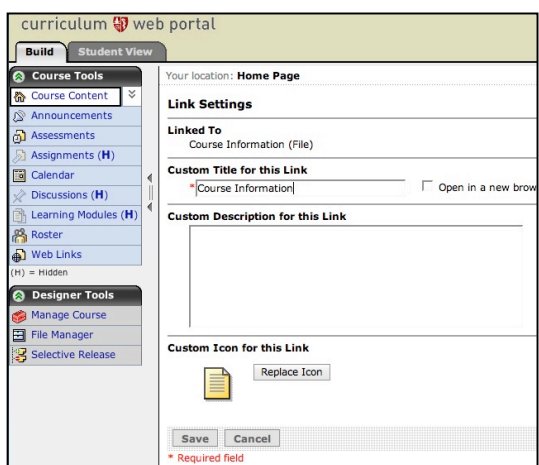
curriculum web portal

Build Student View

Course Tools

Course Content

Announcements

Assessments

Assignments (H)

Calendar

Discussions (H)

Learning Modules (H)

Roster

Web Links

(H) = Hidden

Designer Tools

Manage Course

File Manager

Selective Release

Your location: Home Page

Link Settings

Linked To
Course Information (File)

Custom Title for this Link
* Course Information
Open in a new brow

Custom Description for this Link

Custom Icon for this Link

Replace Icon

Save Cancel

* Required field